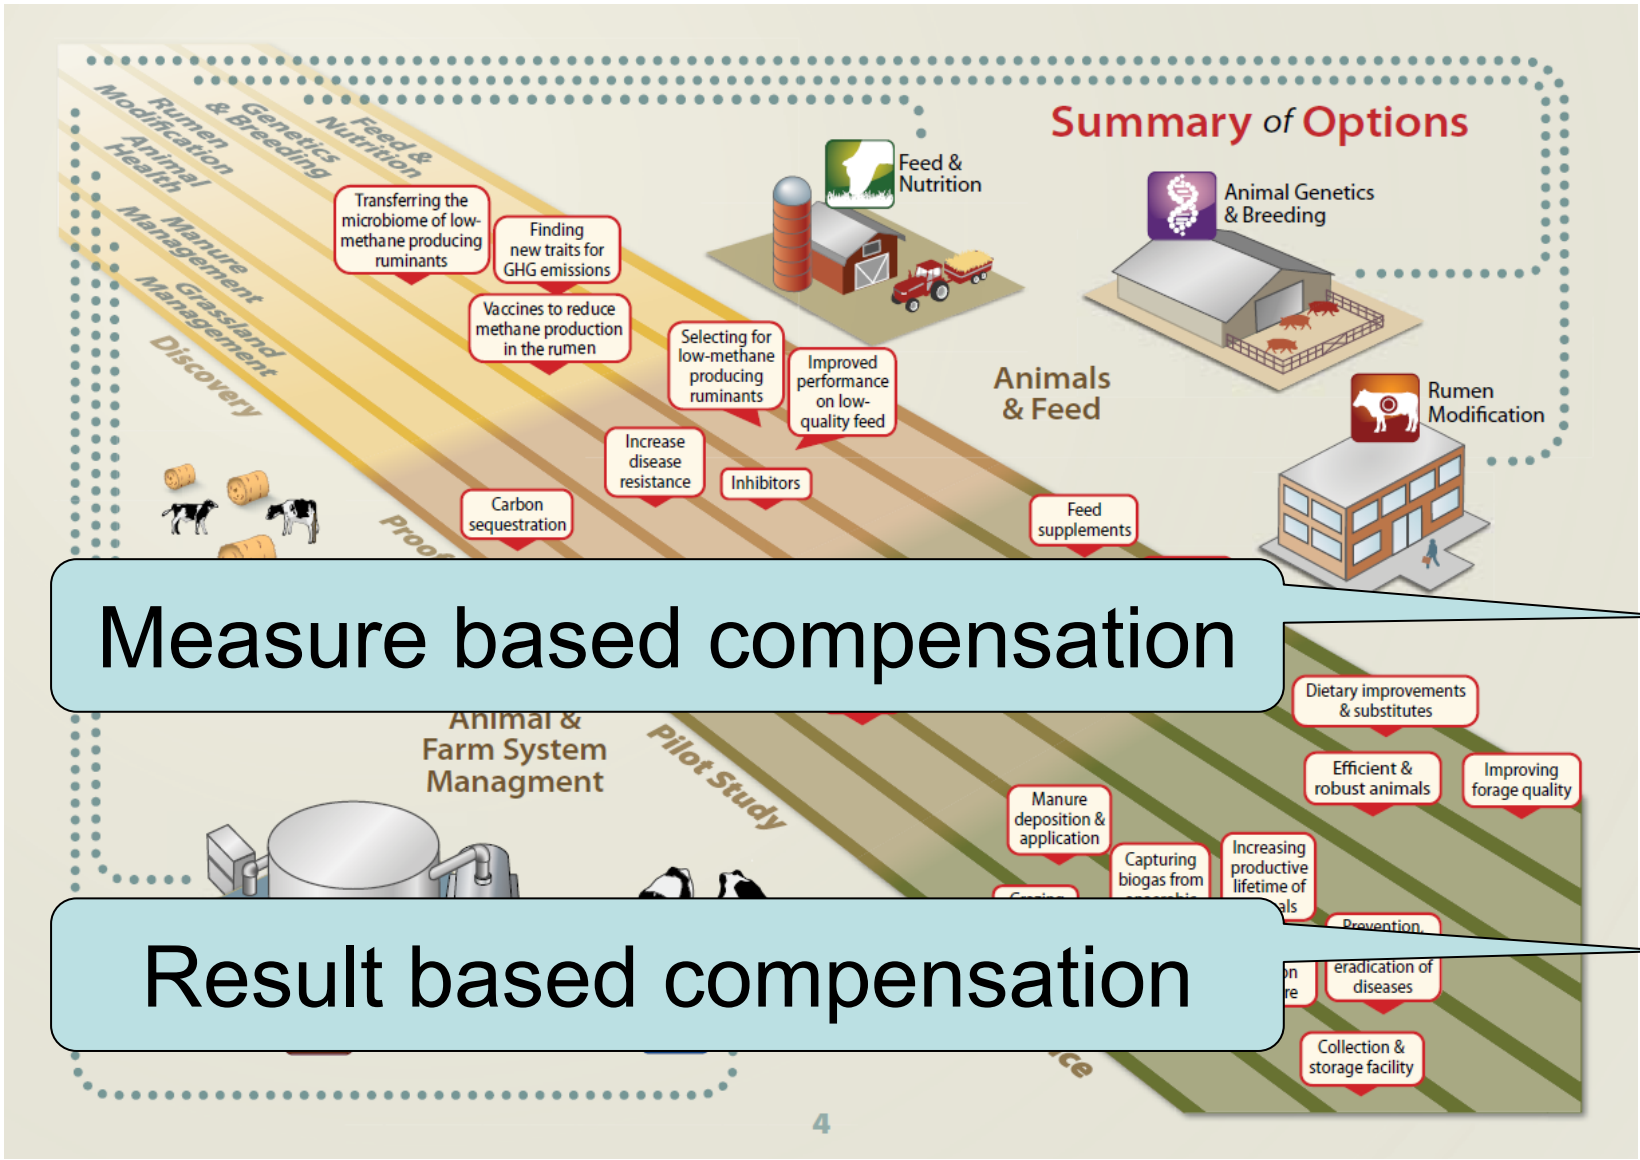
Summary of Options

Feed & Nutrition
Genetics & Breeding
Rumen Modification
Animal Health
Manure Management
Grassland Management
Discovery
Proof
Pilot Study

Feed & Nutrition

Animal Genetics & Breeding

Rumen Modification

Animals & Feed

Transferring the microbiome of low-methane producing ruminants

Finding new traits for GHG emissions

Vaccines to reduce methane production in the rumen

Selecting for low-methane producing ruminants

Improved performance on low-quality feed

Increase disease resistance

Inhibitors

Carbon sequestration

Feed supplements

Measure based compensation

Animal & Farm System Managment

Dietary improvements & substitutes

Efficient & robust animals

Improving forage quality

Manure deposition & application

Capturing biogas from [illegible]

Increasing productive lifetime of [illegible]als

Prevention, eradication of diseases

Result based compensation

Collection & storage facility

4